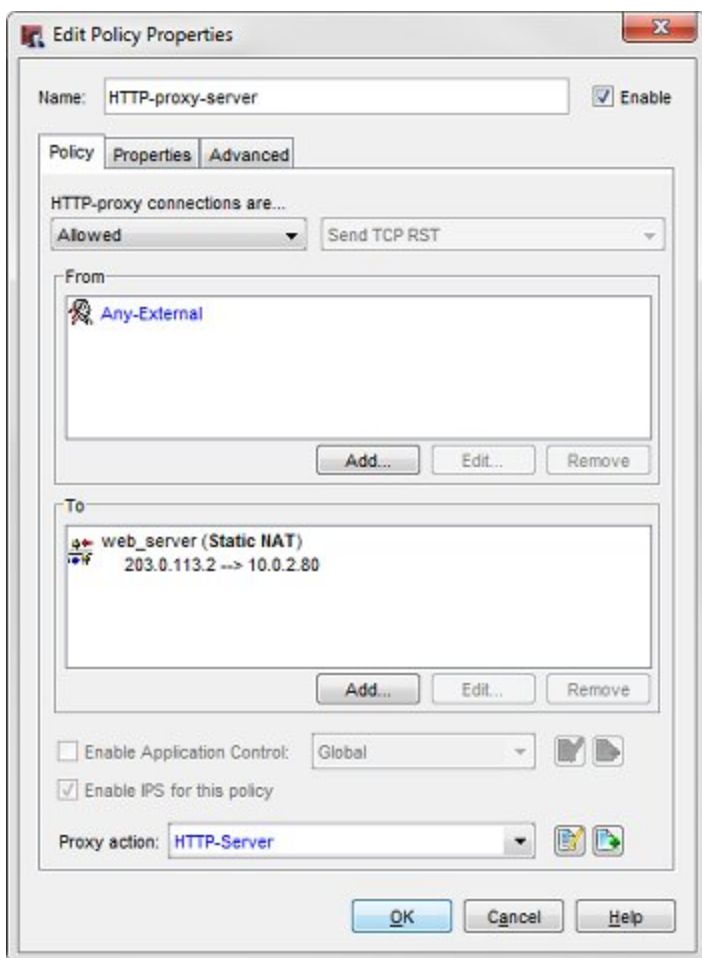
Edit Policy Properties

Name: HTTP-proxy-server

Enable

Policy | Properties | Advanced

HTTP-proxy connections are...

Allowed

Send TCP RST

From

Any-External

Add... | Edit... | Remove

To

web_server (Static NAT)
203.0.113.2 --> 10.0.2.80

Add... | Edit... | Remove

Enable Application Control: Global

Enable IPS for this policy

Proxy action: HTTP-Server

OK | Cancel | Help